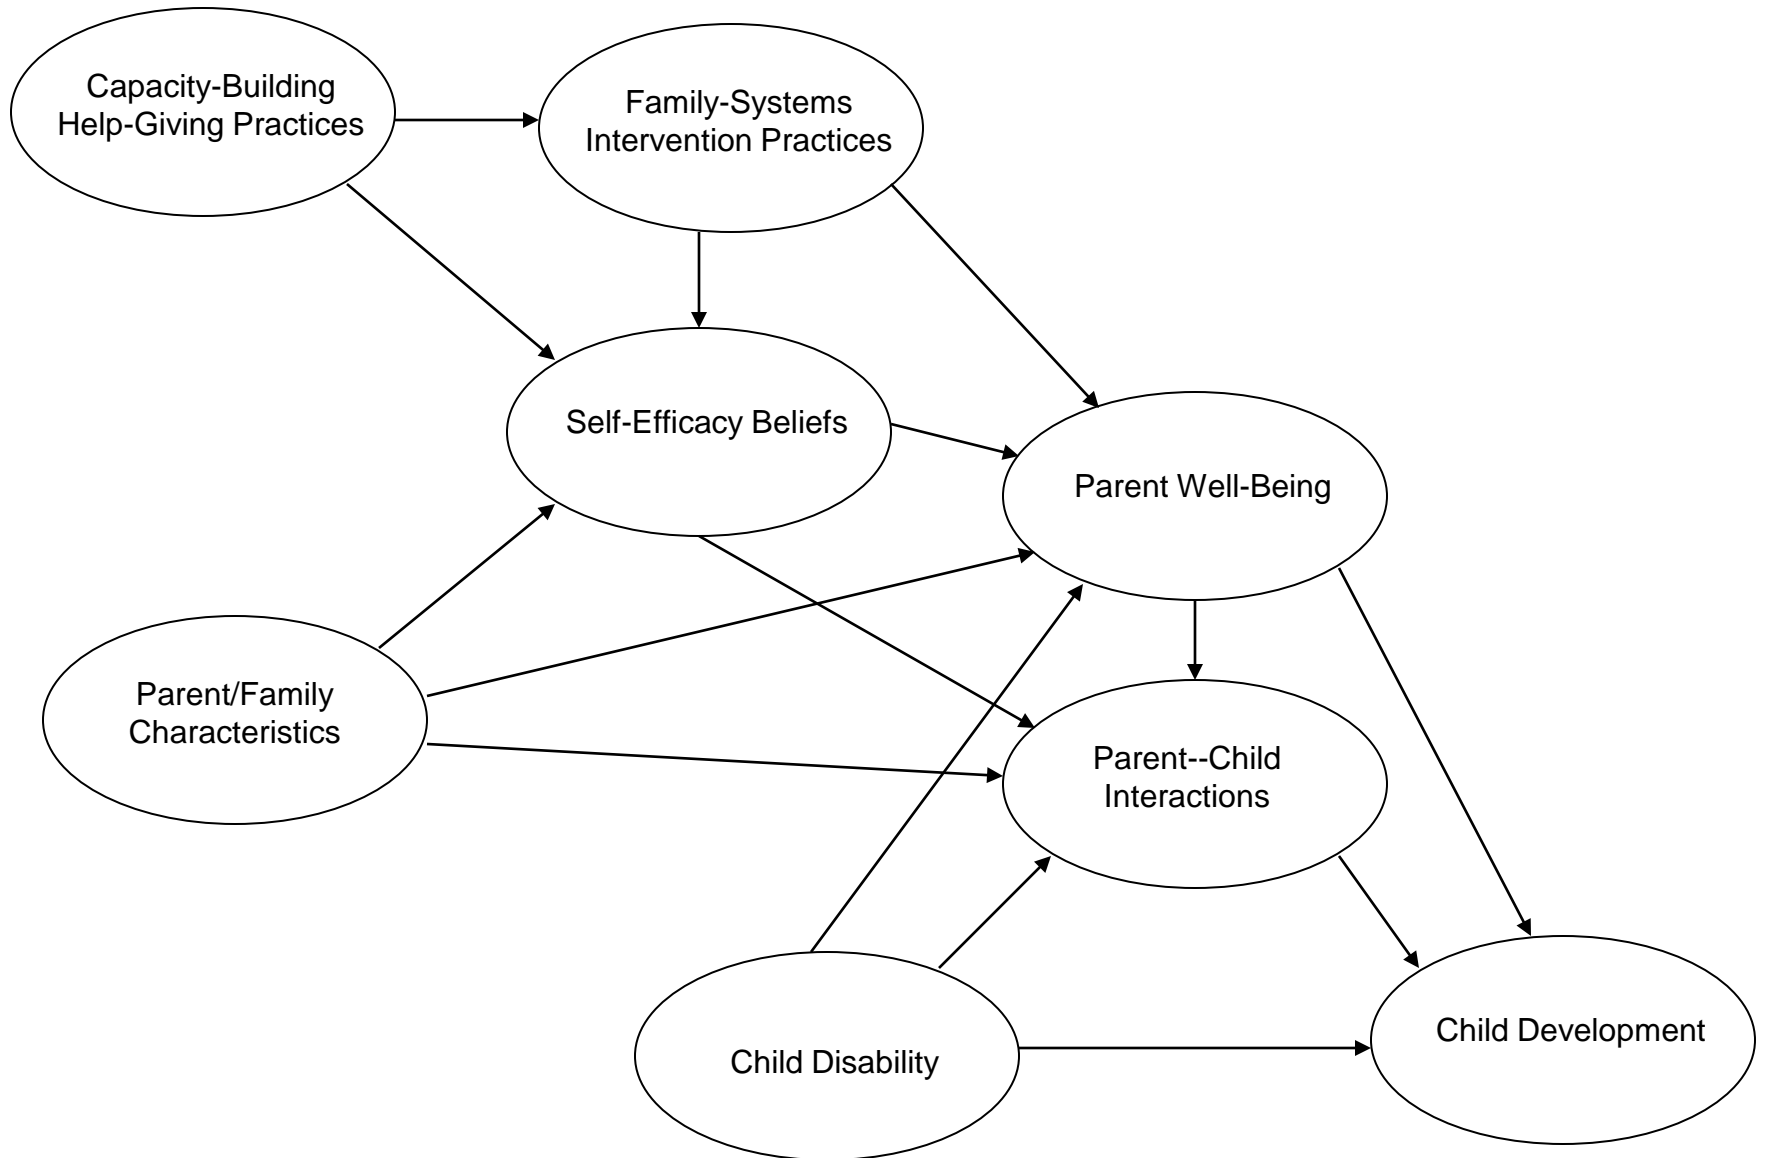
Capacity-Building Help-Giving Practices

Family-Systems Intervention Practices

Self-Efficacy Beliefs

Parent Well-Being

Parent/Family Characteristics

Parent--Child Interactions

Child Disability

Child Development